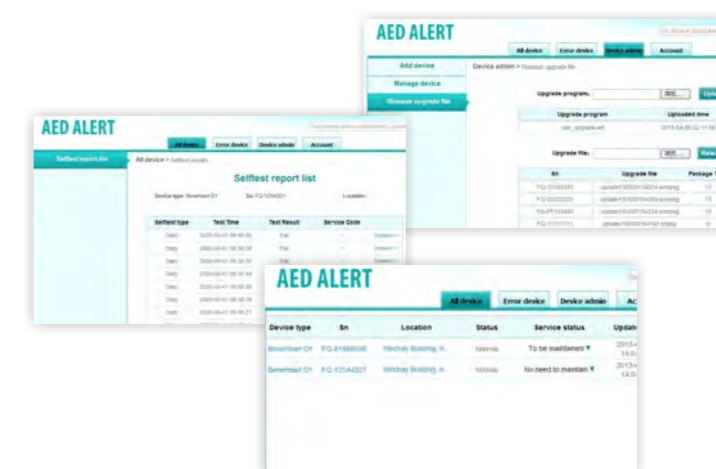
AED ALERT

All device | Error device | Device admin | Account

Add device

Manage device

Firmware upgrade file

Device admin > Firmware upgrade file

Upgrade program: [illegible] Upl

| Upgrade program | Uploaded time |
|---|---|
| aed_upgrade.elf | 2015-04-08 02:11:56 |

Upgrade file: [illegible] Rele

| Sn | Upgrade file | Package |
|---|---|---|
| FQ-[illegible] | update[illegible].simpkg | 11 |
| FQ-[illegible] | update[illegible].simpkg | 11 |
| FQ-FF123456 | update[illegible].simpkg | 11 |
| FQ-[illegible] | update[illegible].simpkg | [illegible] |

AED ALERT

All device | Error device | Device admin | Account

Selftest report list

Selftest report list

All device > Selftest report

Device type: Beneheart D1 Sn: FQ-12345421 Location:

| Selftest type | Test Time | Test Result | Service Code | |
|---|---|---|---|---|
| Daily | 2000-00-01 06:56:00 | Fail | | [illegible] |
| Daily | 2000-00-01 06:56:00 | Fail | | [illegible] |
| Daily | 2000-00-01 06:56:00 | Fail | | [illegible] |
| Daily | 2000-00-01 06:56:44 | Fail | | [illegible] |
| Daily | 2000-00-01 06:56:00 | Fail | | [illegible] |
| Daily | 2000-00-01 06:56:00 | Fail | | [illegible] |
| Daily | 2000-00-01 06:56:00 | Fail | | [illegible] |

AED ALERT

All device | Error device | Device admin | Ac

| Device type | Sn | Location | Status | Service status | Update |
|---|---|---|---|---|---|
| Beneheart D1 | FQ-81668095 | Mindray Building, n.. | Normal | To be maintained | 2013-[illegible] 14:0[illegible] |
| Beneheart D1 | FQ-1234A02T | Mindray Building, n.. | Normal | No need to maintain | 2013-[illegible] 14:0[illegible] |